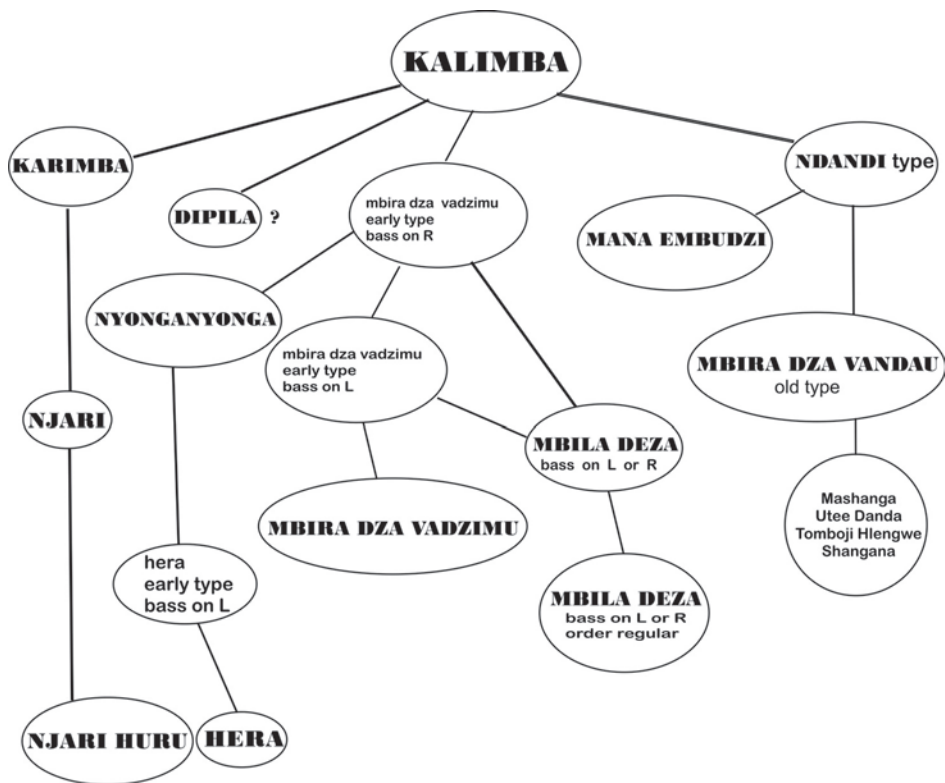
KALIMBA

KARIMBA

DIPILA ?

mbira dza vadzimu
early type
bass on R

NDANDI type

MANA EMBUDZI

NYONGANYONGA

mbira dza vadzimu
early type
bass on L

MBIRA DZA VANDAU
old type

NJARI

MBILA DEZA
bass on L or R

MBIRA DZA VADZIMU

Mashanga
Utee Danda
Tomboji Hlengwe
Shangana

hera
early type
bass on L

MBILA DEZA
bass on L or R
order regular

NJARI HURU

HERA